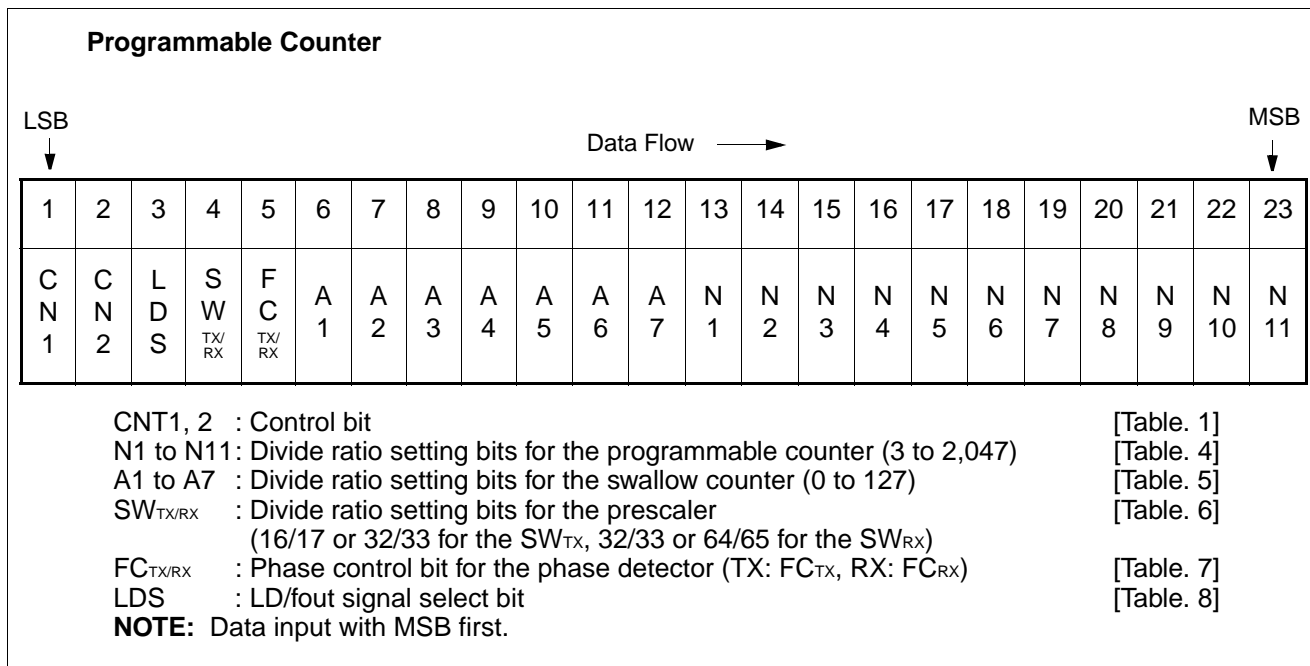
**Programmable Counter**

LSB

MSB

Data Flow

| 1 | 2 | 3 | 4 | 5 | 6 | 7 | 8 | 9 | 10 | 11 | 12 | 13 | 14 | 15 | 16 | 17 | 18 | 19 | 20 | 21 | 22 | 23 |
|---|---|---|---|---|---|---|---|---|---|---|---|---|---|---|---|---|---|---|---|---|---|---|
| C N 1 | C N 2 | L D S | S W TX/RX | F C TX/RX | A 1 | A 2 | A 3 | A 4 | A 5 | A 6 | A 7 | N 1 | N 2 | N 3 | N 4 | N 5 | N 6 | N 7 | N 8 | N 9 | N 10 | N 11 |

CNT1, 2 : Control bit [Table. 1]
N1 to N11: Divide ratio setting bits for the programmable counter (3 to 2,047) [Table. 4]
A1 to A7 : Divide ratio setting bits for the swallow counter (0 to 127) [Table. 5]
$SW_{TX/RX}$ : Divide ratio setting bits for the prescaler [Table. 6]
(16/17 or 32/33 for the $SW_{TX}$, 32/33 or 64/65 for the $SW_{RX}$)
$FC_{TX/RX}$ : Phase control bit for the phase detector (TX: $FC_{TX}$, RX: $FC_{RX}$) [Table. 7]
LDS : LD/fout signal select bit [Table. 8]
**NOTE:** Data input with MSB first.